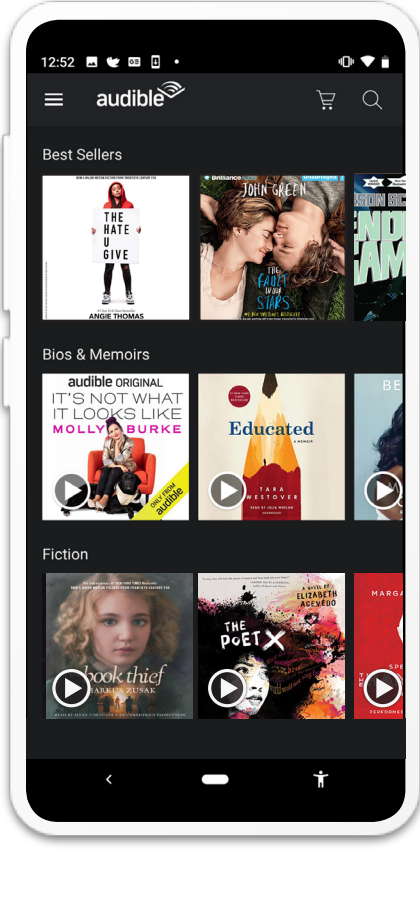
12:52

audible

Best Sellers

THE HATE U GIVE

ANGIE THOMAS

Brilliance

JOHN GREEN

THE FAULT IN OUR STARS

Bios & Memoirs

audible ORIGINAL

IT'S NOT WHAT IT LOOKS LIKE

MOLLY BURKE

ONLY FROM audible

Educated

A MEMOIR

TARA WESTOVER

Fiction

book thief

MARKUS ZUSAK

ELIZABETH ACEVEDO

THE POET X

MARGA